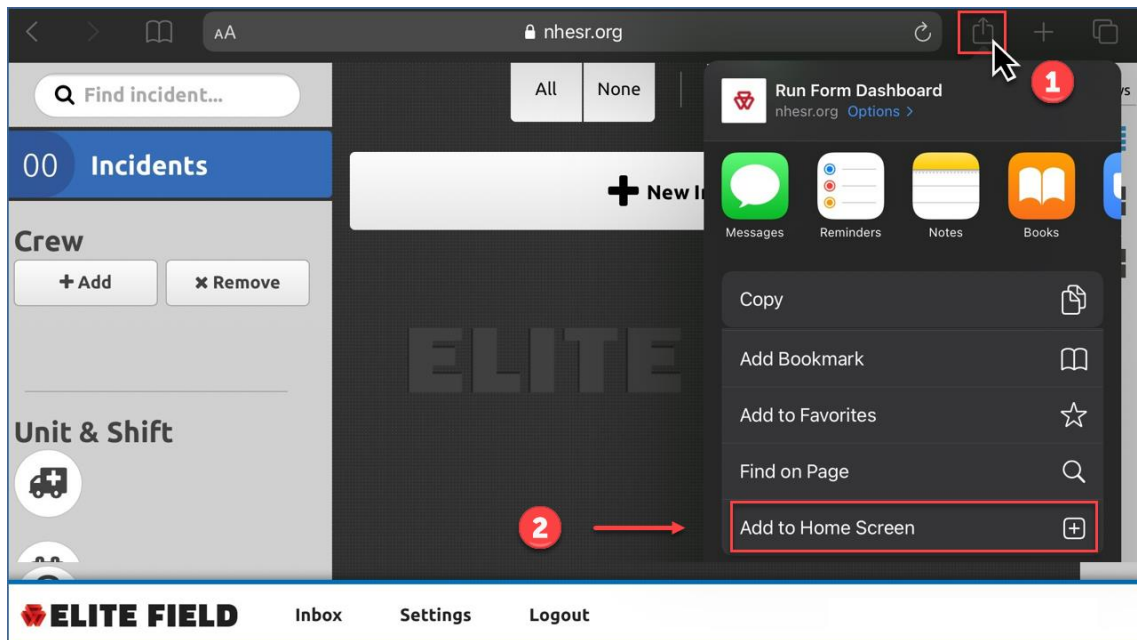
AA nhesr.org

Find incident...

00 Incidents

Crew

+ Add

✖ Remove

Unit & Shift

All None

New In

ELITE

Run Form Dashboard
nhesr.org Options >

1

Messages Reminders Notes Books

Copy

Add Bookmark

Add to Favorites

Find on Page

2

Add to Home Screen

ELITE FIELD Inbox Settings Logout